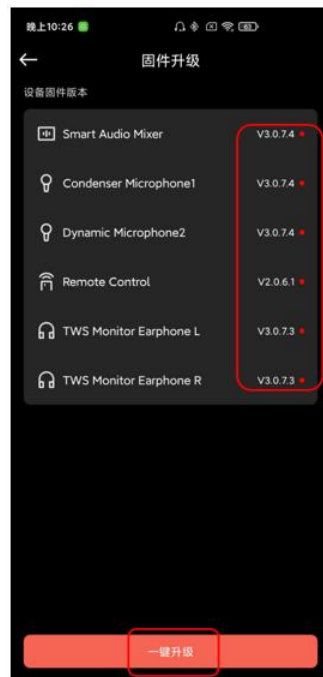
晚上10:26

←
固件升级

设备固件版本

Smart Audio Mixer V3.0.7.4

Condenser Microphone1 V3.0.7.4

Dynamic Microphone2 V3.0.7.4

Remote Control V2.0.6.1

TWS Monitor Earphone L V3.0.7.3

TWS Monitor Earphone R V3.0.7.3

一键升级